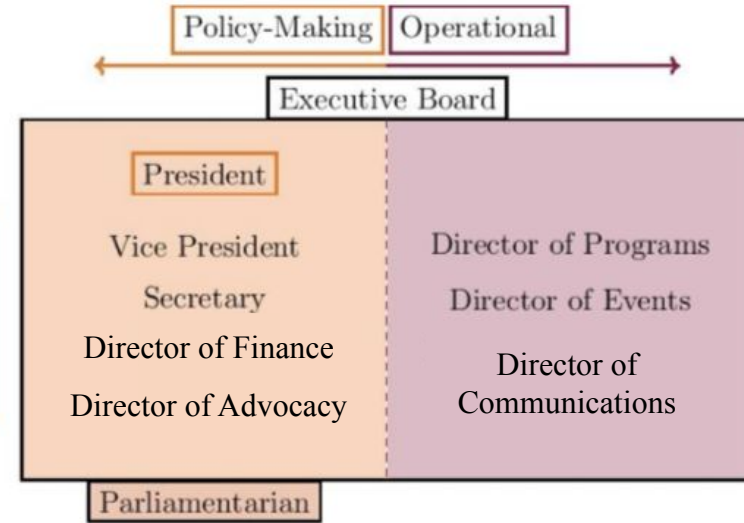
Policy-Making
Operational

Executive Board

President

Vice President

Secretary

Director of Finance

Director of Advocacy

Director of Programs

Director of Events

Director of Communications

Parliamentarian